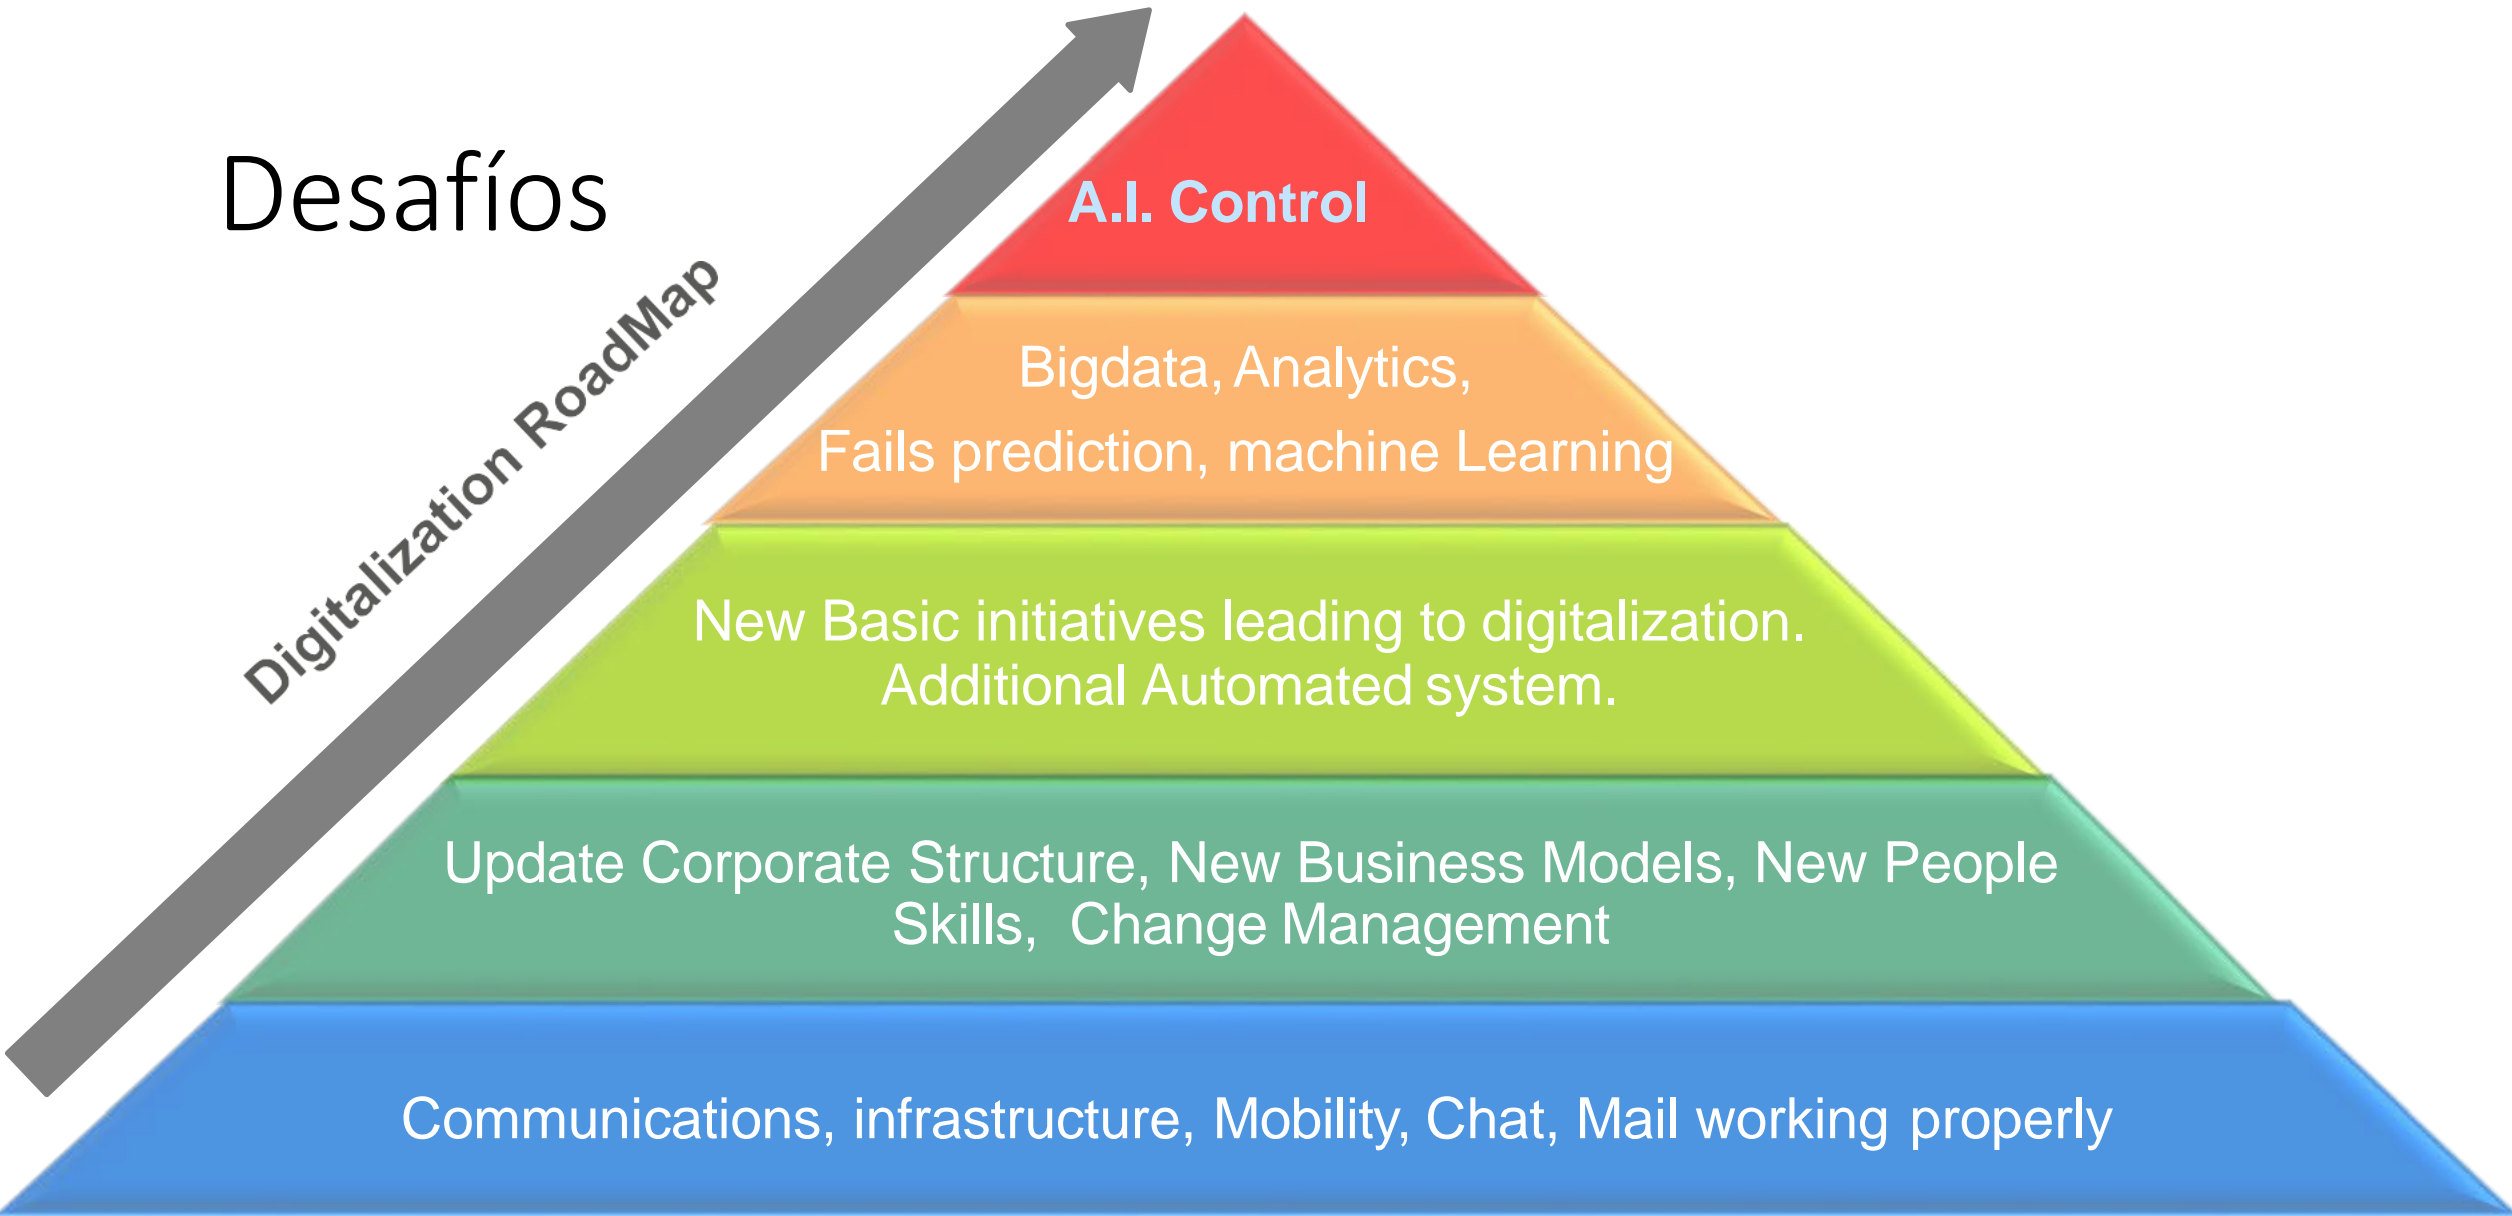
Desafíos

Digitalization RoadMap

A.I. Control

Bigdata, Analytics,
Fails prediction, machine Learning

New Basic initiatives leading to digitalization.
Additional Automated system.

Update Corporate Structure, New Business Models, New People Skills, Change Management

Communications, infrastructure, Mobility, Chat, Mail working properly